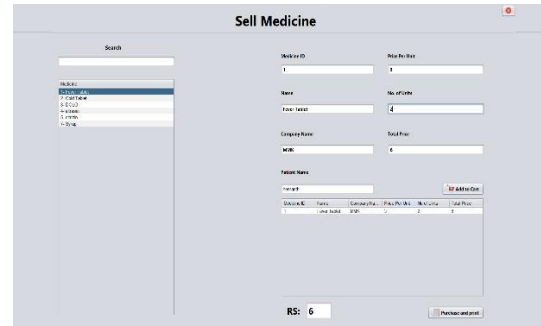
Sell Medicine

Search

Medicine
1-Fever Tablet
2-Cold Tablet
3-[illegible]
4-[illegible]
5-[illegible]
6-Syrup

Medicine ID
1

Price Per Unit
2

Name
Fever Tablet

No. of Units
4

Company Name
MNK

Total Price
6

Patient Name
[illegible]

Add to Cart

| Medicine ID | Name | Company Na... | Price Per Unit | No of Units | Total Price |
|---|---|---|---|---|---|
| 1 | Fever Tablet | MNK | 2 | 3 | 6 |

RS: 6

Purchase and print